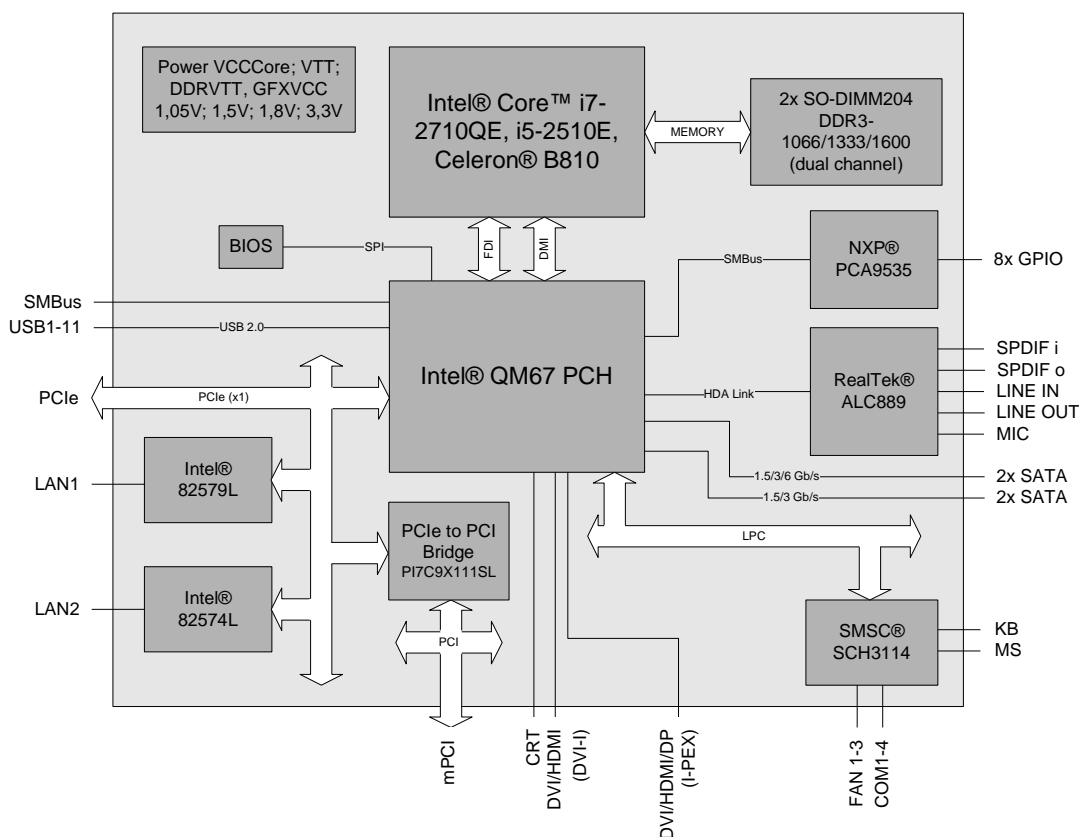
Power VCCCore; VTT; DDRVTT, GFXVCC 1,05V; 1,5V; 1,8V; 3,3V

Intel® Core™ i7-2710QE, i5-2510E, Celeron® B810

MEMORY

2x SO-DIMM204 DDR3-1066/1333/1600 (dual channel)

BIOS

SPI

FDI

DMI

SMBus

NXP® PCA9535

8x GPIO

SMBus

USB1-11

USB 2.0

Intel® QM67 PCH

RealTek® ALC889

SPDIF i

SPDIF o

LINE IN

LINE OUT

MIC

HDA Link

PCIe

PCIe (x1)

Intel® 82579L

LAN1

1.5/3/6 Gb/s

2x SATA

1.5/3 Gb/s

2x SATA

PCIe to PCI Bridge PI7C9X111SL

LPC

Intel® 82574L

LAN2

PCI

SMSC® SCH3114

KB

MS

mPCI

CRT

DVI/HDMI (DVI-I)

DVI/HDMI/DP (I-PEX)

FAN 1-3

COM1-4